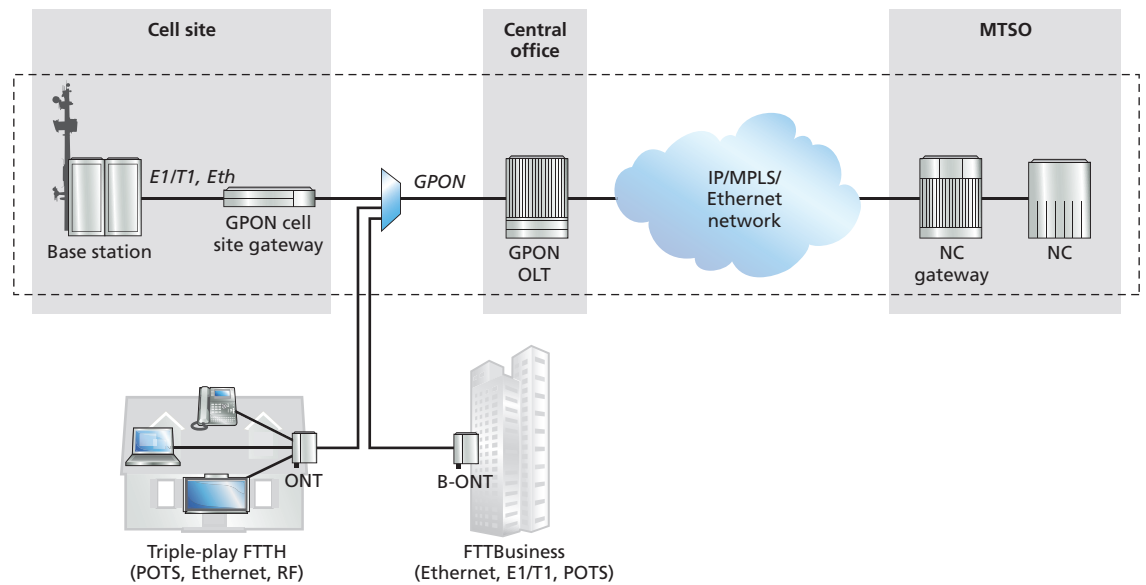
Cell site

Central office

MTSO

E1/T1, Eth

GPON

IP/MPLS/ Ethernet network

Base station

GPON cell site gateway

GPON OLT

NC gateway

NC

ONT

B-ONT

Triple-play FTTH (POTS, Ethernet, RF)

FTTBusiness (Ethernet, E1/T1, POTS)